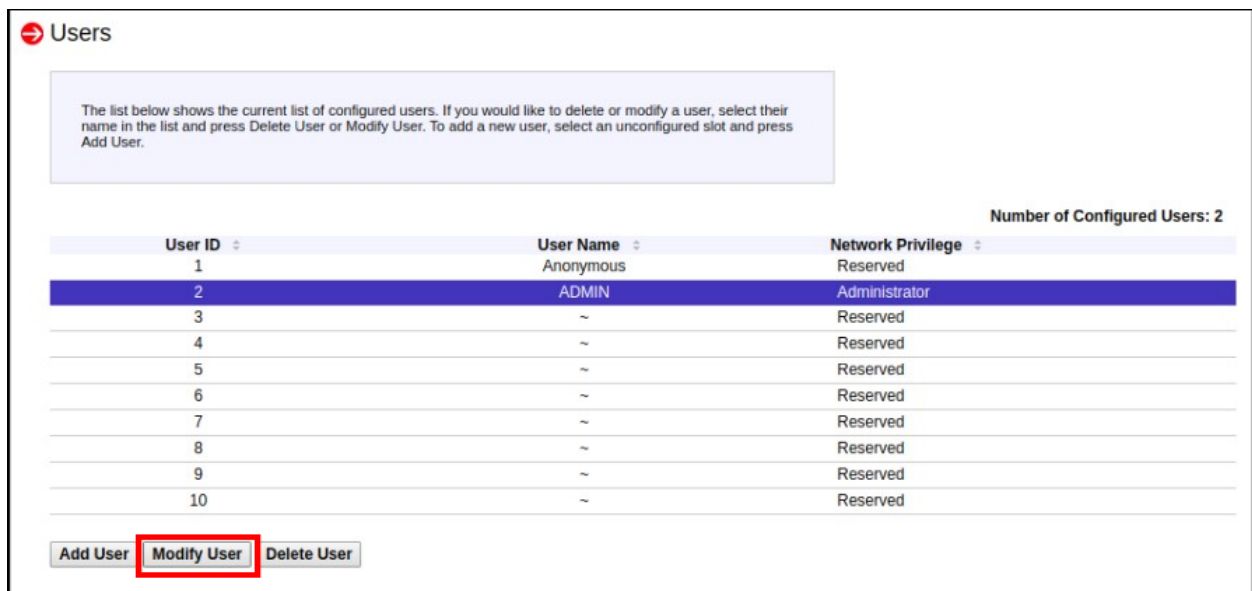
Users

The list below shows the current list of configured users. If you would like to delete or modify a user, select their name in the list and press Delete User or Modify User. To add a new user, select an unconfigured slot and press Add User.

Number of Configured Users: 2

| User ID | User Name | Network Privilege |
|---|---|---|
| 1 | Anonymous | Reserved |
| 2 | ADMIN | Administrator |
| 3 | ~ | Reserved |
| 4 | ~ | Reserved |
| 5 | ~ | Reserved |
| 6 | ~ | Reserved |
| 7 | ~ | Reserved |
| 8 | ~ | Reserved |
| 9 | ~ | Reserved |
| 10 | ~ | Reserved |

Add User Modify User Delete User